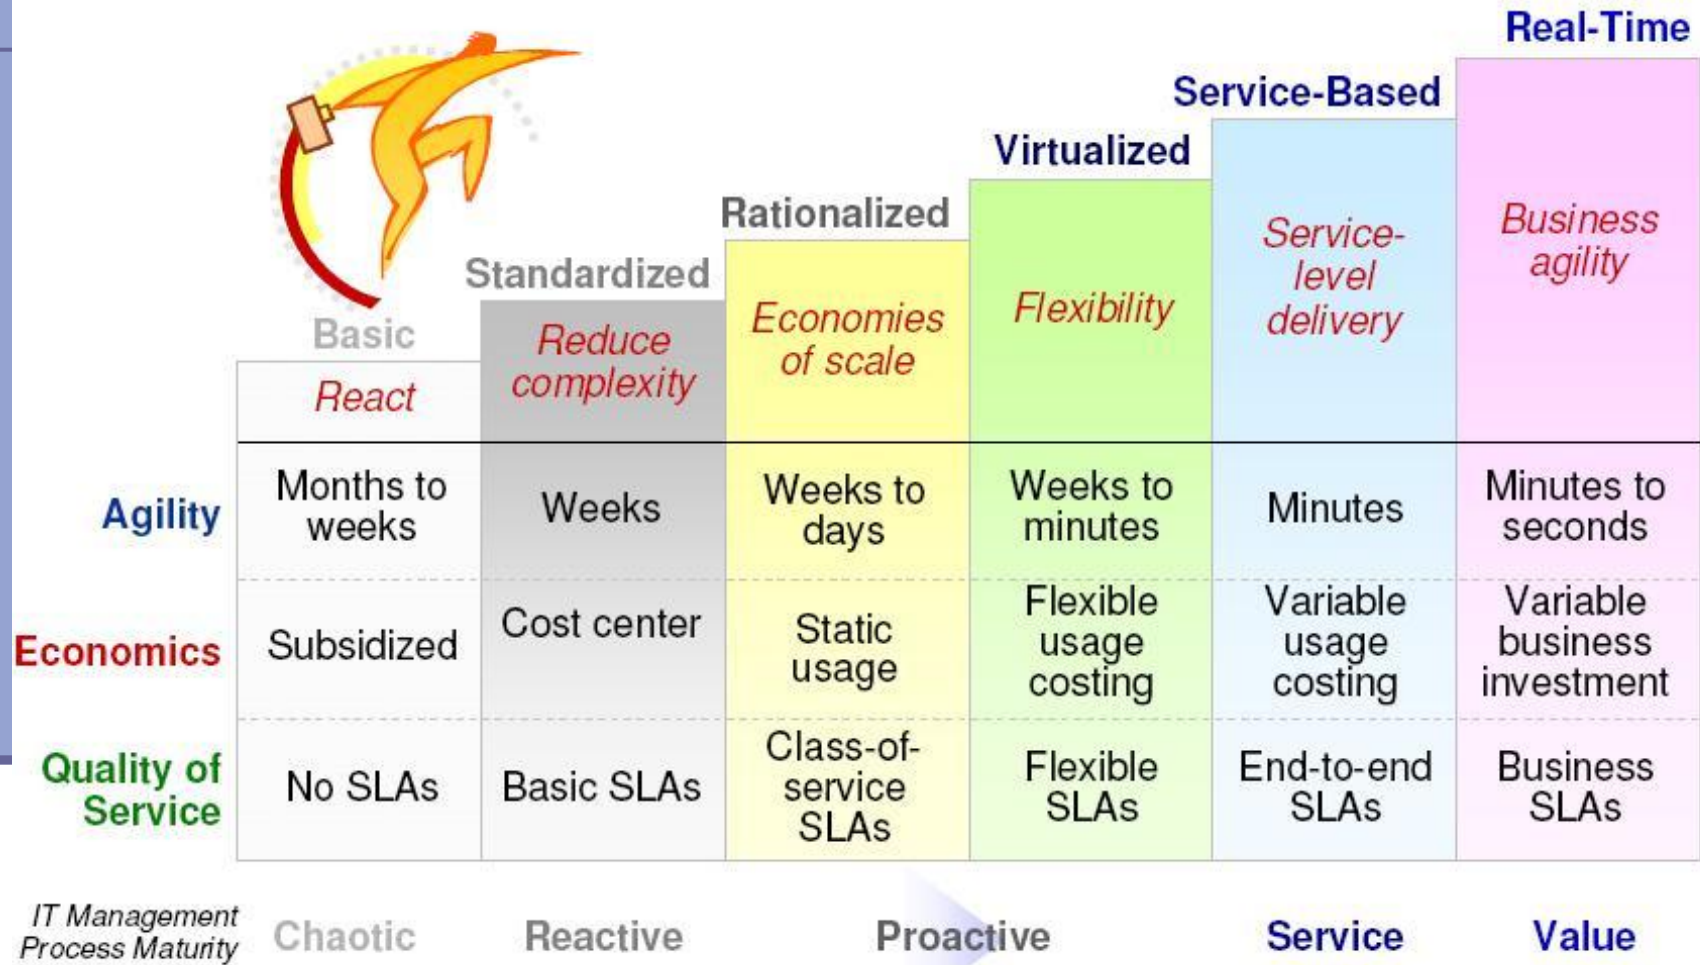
| | Basic | Standardized | Rationalized | Virtualized | Service-Based | Real-Time |
|---|---|---|---|---|---|---|
| | React | Reduce complexity | Economies of scale | Flexibility | Service-level delivery | Business agility |
| Agility | Months to weeks | Weeks | Weeks to days | Weeks to minutes | Minutes | Minutes to seconds |
| Economics | Subsidized | Cost center | Static usage | Flexible usage costing | Variable usage costing | Variable business investment |
| Quality of Service | No SLAs | Basic SLAs | Class-of-service SLAs | Flexible SLAs | End-to-end SLAs | Business SLAs |

IT Management Process Maturity Chaotic Reactive Proactive Service Value